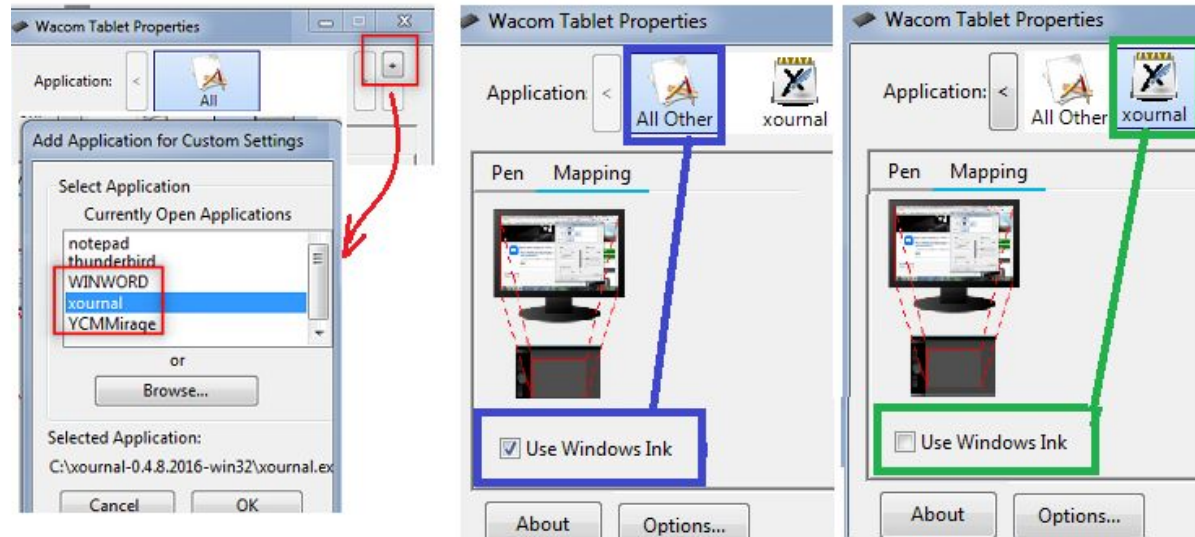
Wacom Tablet Properties

Application: <

All

+

Add Application for Custom Settings

Select Application

Currently Open Applications

notepad
thunderbird
WINWORD
xournal
YCMMirage

or

Browse...

Selected Application:

C:\xournal-0.4.8.2016-win32\xournal.ex

Cancel

OK

Wacom Tablet Properties

Application <

All Other

xournal

Pen Mapping

Use Windows Ink

About

Options...

Wacom Tablet Properties

Application: <

All Other

xournal

Pen Mapping

Use Windows Ink

About

Options...